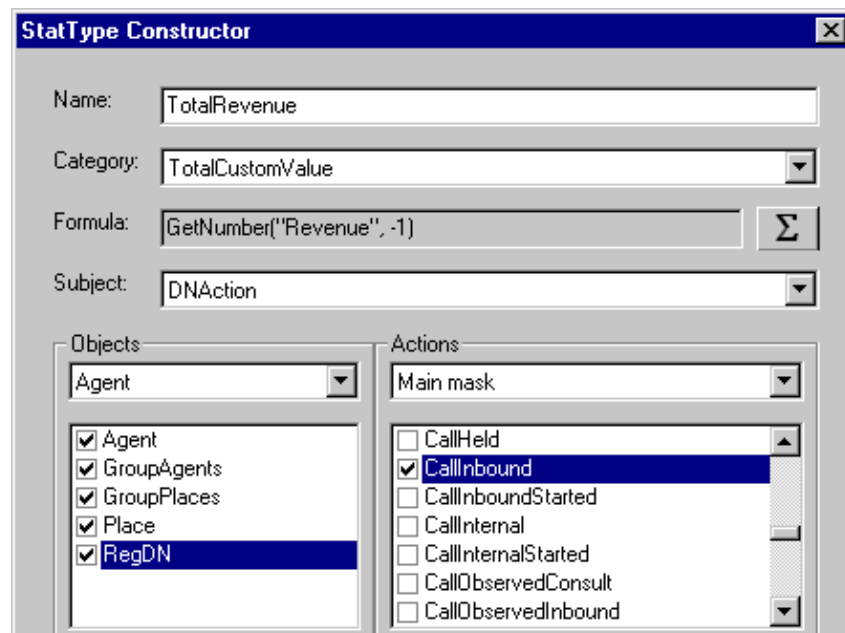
StatType Constructor

Name: TotalRevenue

Category: TotalCustomValue

Formula: GetNumber("Revenue", -1)

$\Sigma$

Subject: DNAction

Objects

Agent

Agent
GroupAgents
GroupPlaces
Place
RegDN

Actions

Main mask

CallHeld
CallInbound
CallInboundStarted
CallInternal
CallInternalStarted
CallObservedConsult
CallObservedInbound